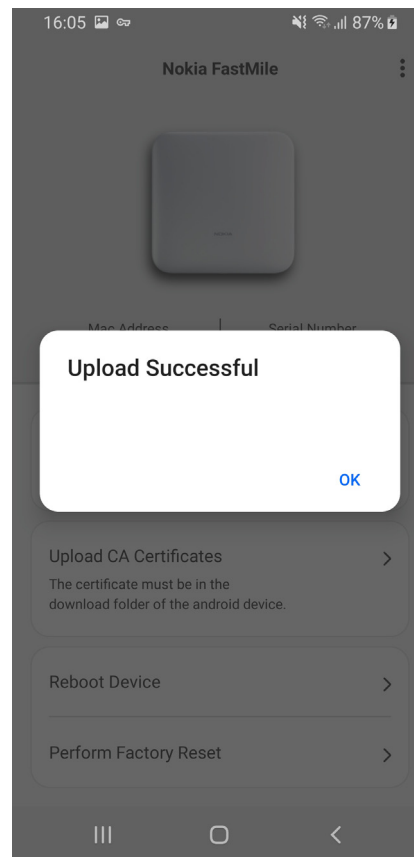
16:05 87%

Nokia FastMile

Mac Address | Serial Number

Upload Successful

OK

Upload CA Certificates
The certificate must be in the download folder of the android device.

Reboot Device

Perform Factory Reset